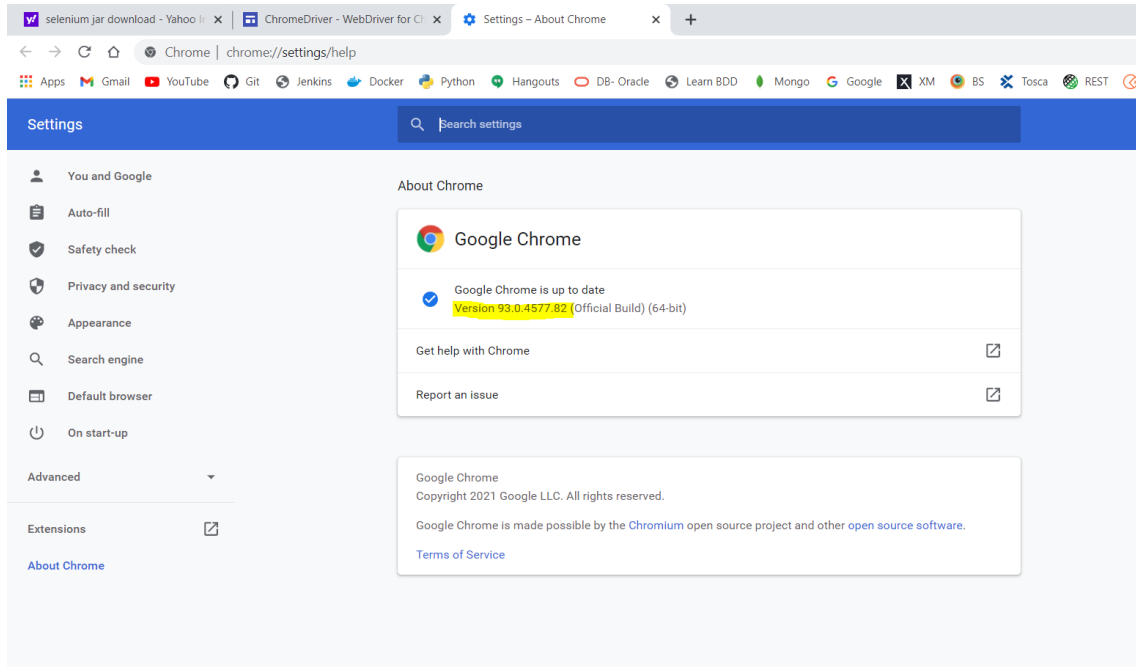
selenium jar download - Yahoo In ×
ChromeDriver - WebDriver for Ch ×
Settings – About Chrome ×
+

Chrome | chrome://settings/help

Apps Gmail YouTube Git Jenkins Docker Python Hangouts DB- Oracle Learn BDD Mongo Google XM BS Tosca REST

Settings

Search settings

You and Google
Auto-fill
Safety check
Privacy and security
Appearance
Search engine
Default browser
On start-up

Advanced

Extensions

About Chrome

About Chrome

Google Chrome

Google Chrome is up to date
Version 93.0.4577.82 (Official Build) (64-bit)

Get help with Chrome

Report an issue

Google Chrome
Copyright 2021 Google LLC. All rights reserved.

Google Chrome is made possible by the Chromium open source project and other open source software.

Terms of Service